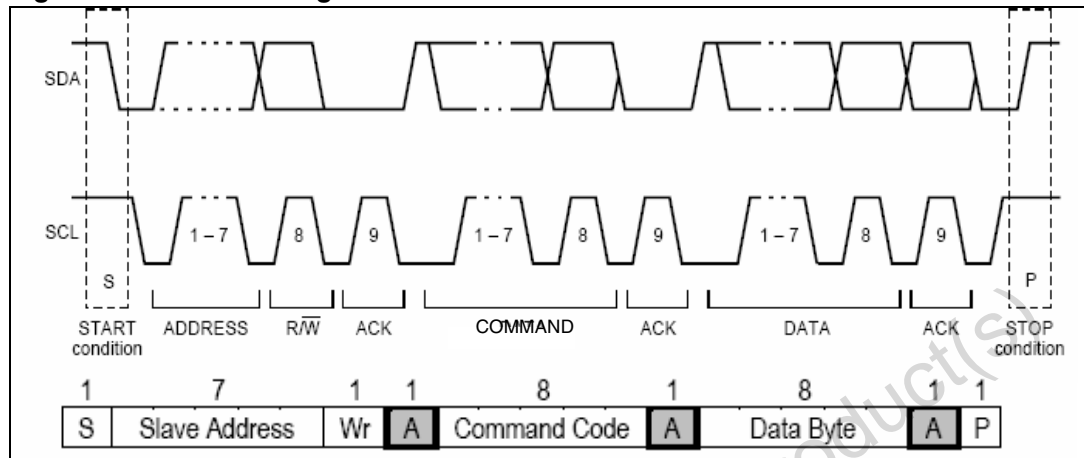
SDA

SCL

1 – 7

8

9

1 – 7

8

9

1 – 7

8

9

S

P

START condition

ADDRESS

$R/\overline{W}$

ACK

COMMAND

ACK

DATA

ACK

STOP condition

| 1 | 7 | 1 | 1 | 8 | 1 | 8 | 1 | 1 |
|---|---|---|---|---|---|---|---|---|
| S | Slave Address | Wr | A | Command Code | A | Data Byte | A | P |

product(s)